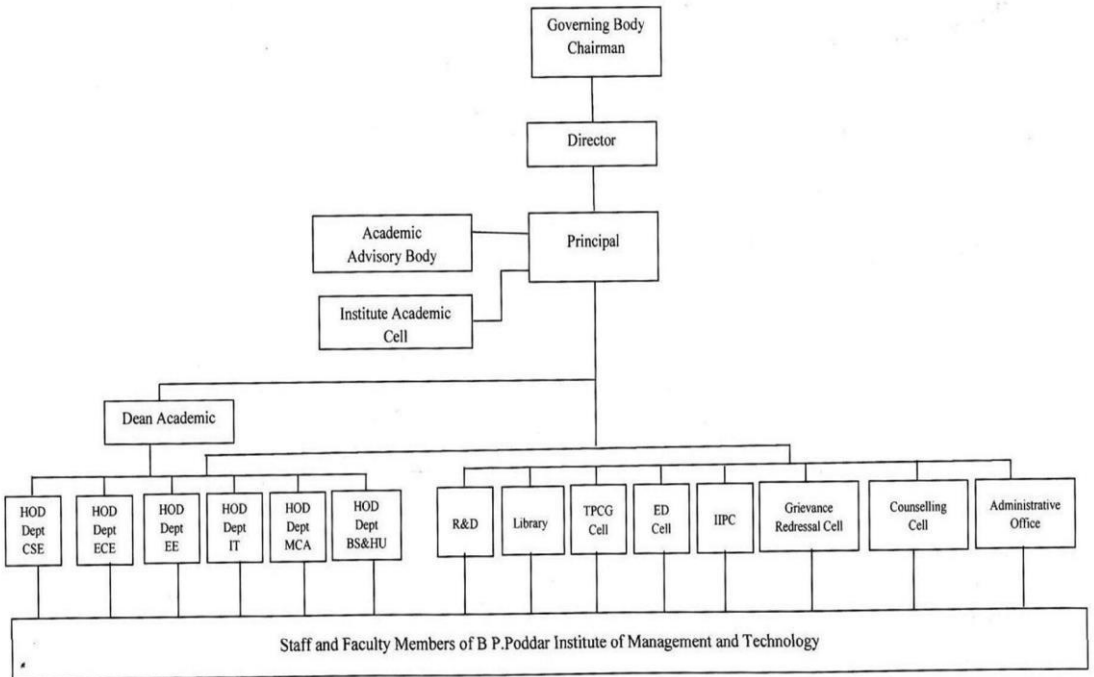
Governing Body Chairman

Director

Academic Advisory Body

Principal

Institute Academic Cell

Dean Academic

HOD Dept CSE

HOD Dept ECE

HOD Dept EE

HOD Dept IT

HOD Dept MCA

HOD Dept BS&HU

R&D

Library

TPCG Cell

ED Cell

IIPC

Grievance Redressal Cell

Counselling Cell

Administrative Office

Staff and Faculty Members of B P.Poddar Institute of Management and Technology